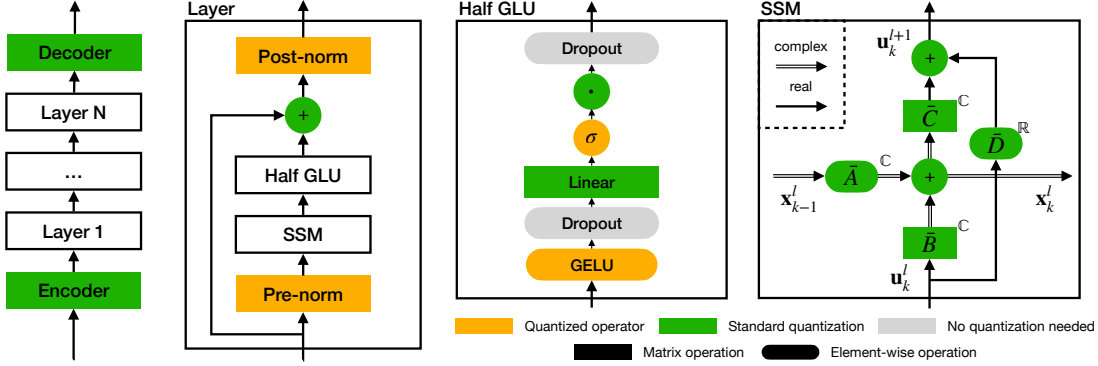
Decoder

Layer N

...

Layer 1

Encoder

Layer

Post-norm

+

Half GLU

SSM

Pre-norm

Half GLU

Dropout

$\cdot$

$\sigma$

Linear

Dropout

GELU

SSM

complex

real

$\mathbf{u}_k^{l+1}$

+

$\mathbb{C}$

$\bar{C}$

$\bar{D}$

$\mathbb{R}$

$\bar{A}$

$\mathbb{C}$

+

$\mathbf{x}_{k-1}^l$

$\mathbf{x}_k^l$

$\bar{B}$

$\mathbb{C}$

$\mathbf{u}_k^l$

Quantized operator

Standard quantization

No quantization needed

Matrix operation

Element-wise operation